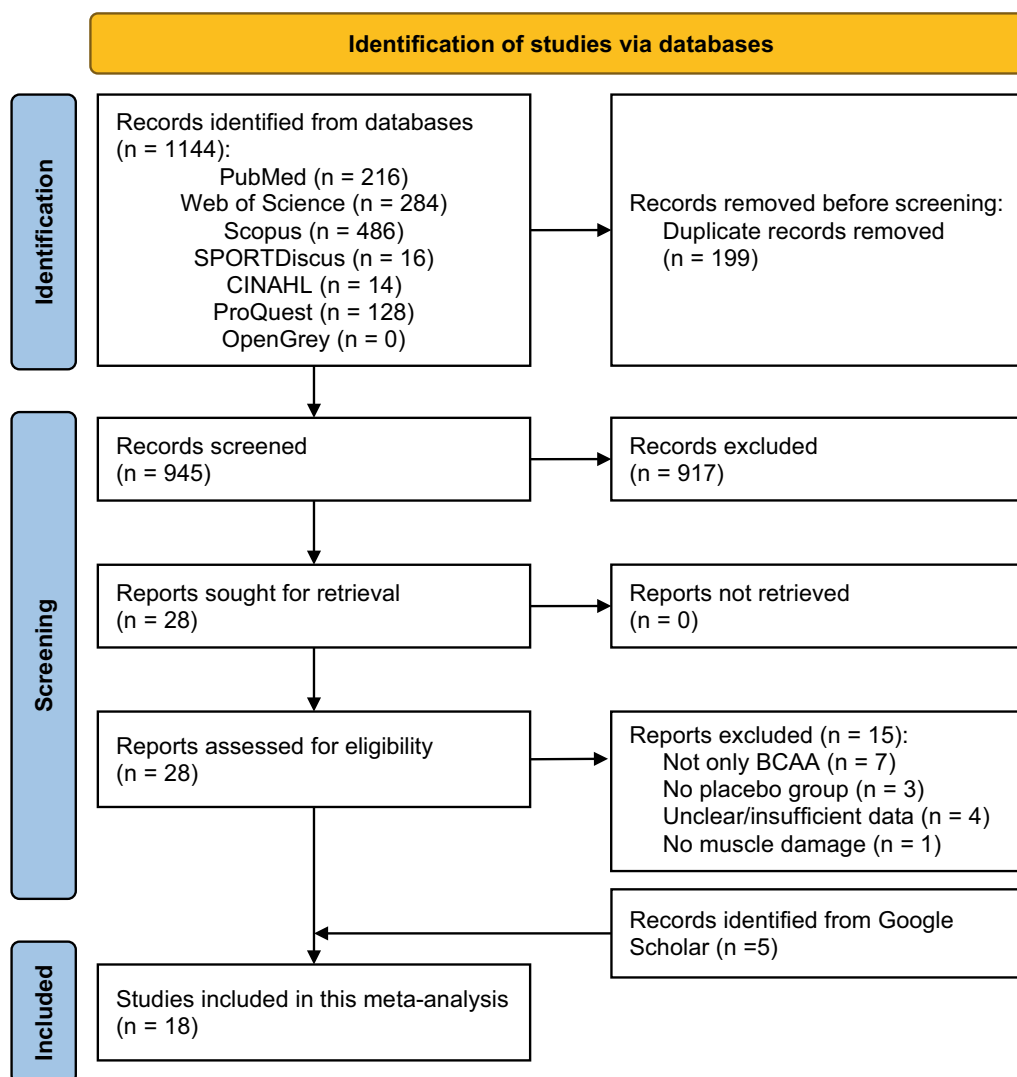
Identification of studies via databases

Identification

Records identified from databases (n = 1144):
PubMed (n = 216)
Web of Science (n = 284)
Scopus (n = 486)
SPORTDiscus (n = 16)
CINAHL (n = 14)
ProQuest (n = 128)
OpenGrey (n = 0)

Records removed before screening:
Duplicate records removed (n = 199)

Screening

Records screened (n = 945)

Records excluded (n = 917)

Reports sought for retrieval (n = 28)

Reports not retrieved (n = 0)

Reports assessed for eligibility (n = 28)

Reports excluded (n = 15):
Not only BCAA (n = 7)
No placebo group (n = 3)
Unclear/insufficient data (n = 4)
No muscle damage (n = 1)

Records identified from Google Scholar (n =5)

Included

Studies included in this meta-analysis (n = 18)